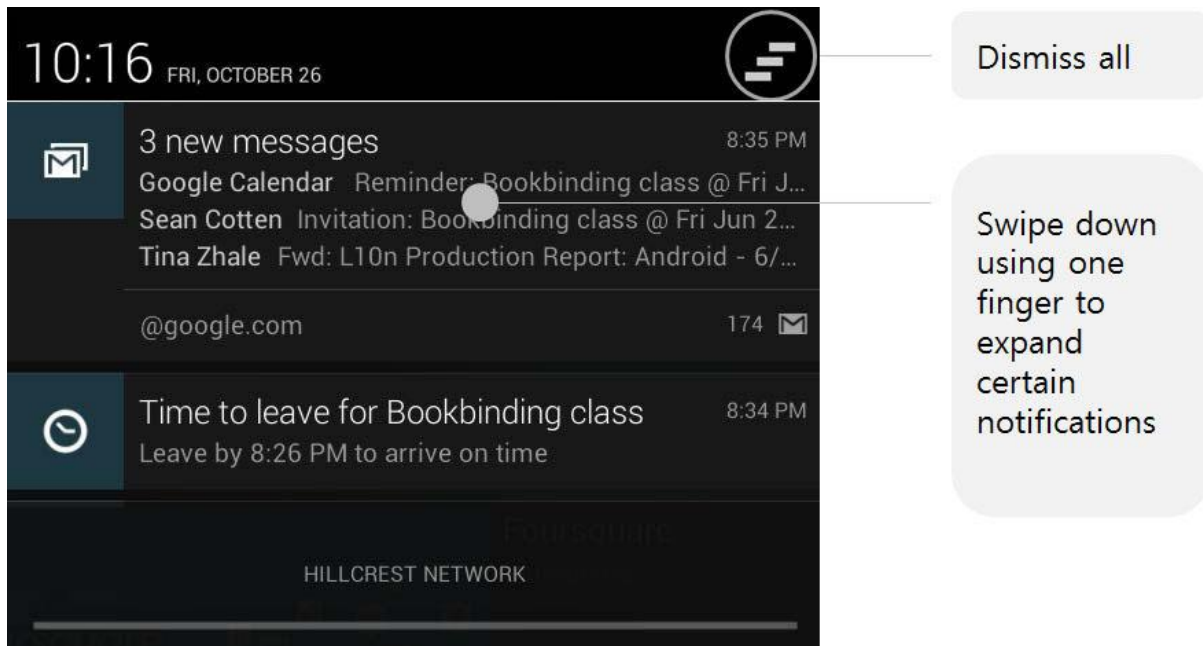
10:16 FRI, OCTOBER 26

3 new messages 8:35 PM
Google Calendar Reminder: Bookbinding class @ Fri J...
Sean Cotten Invitation: Bookbinding class @ Fri Jun 2...
Tina Zhale Fwd: L10n Production Report: Android - 6/...

@google.com 174

Time to leave for Bookbinding class 8:34 PM
Leave by 8:26 PM to arrive on time

Foursquare

HILLCREST NETWORK

Dismiss all

Swipe down using one finger to expand certain notifications